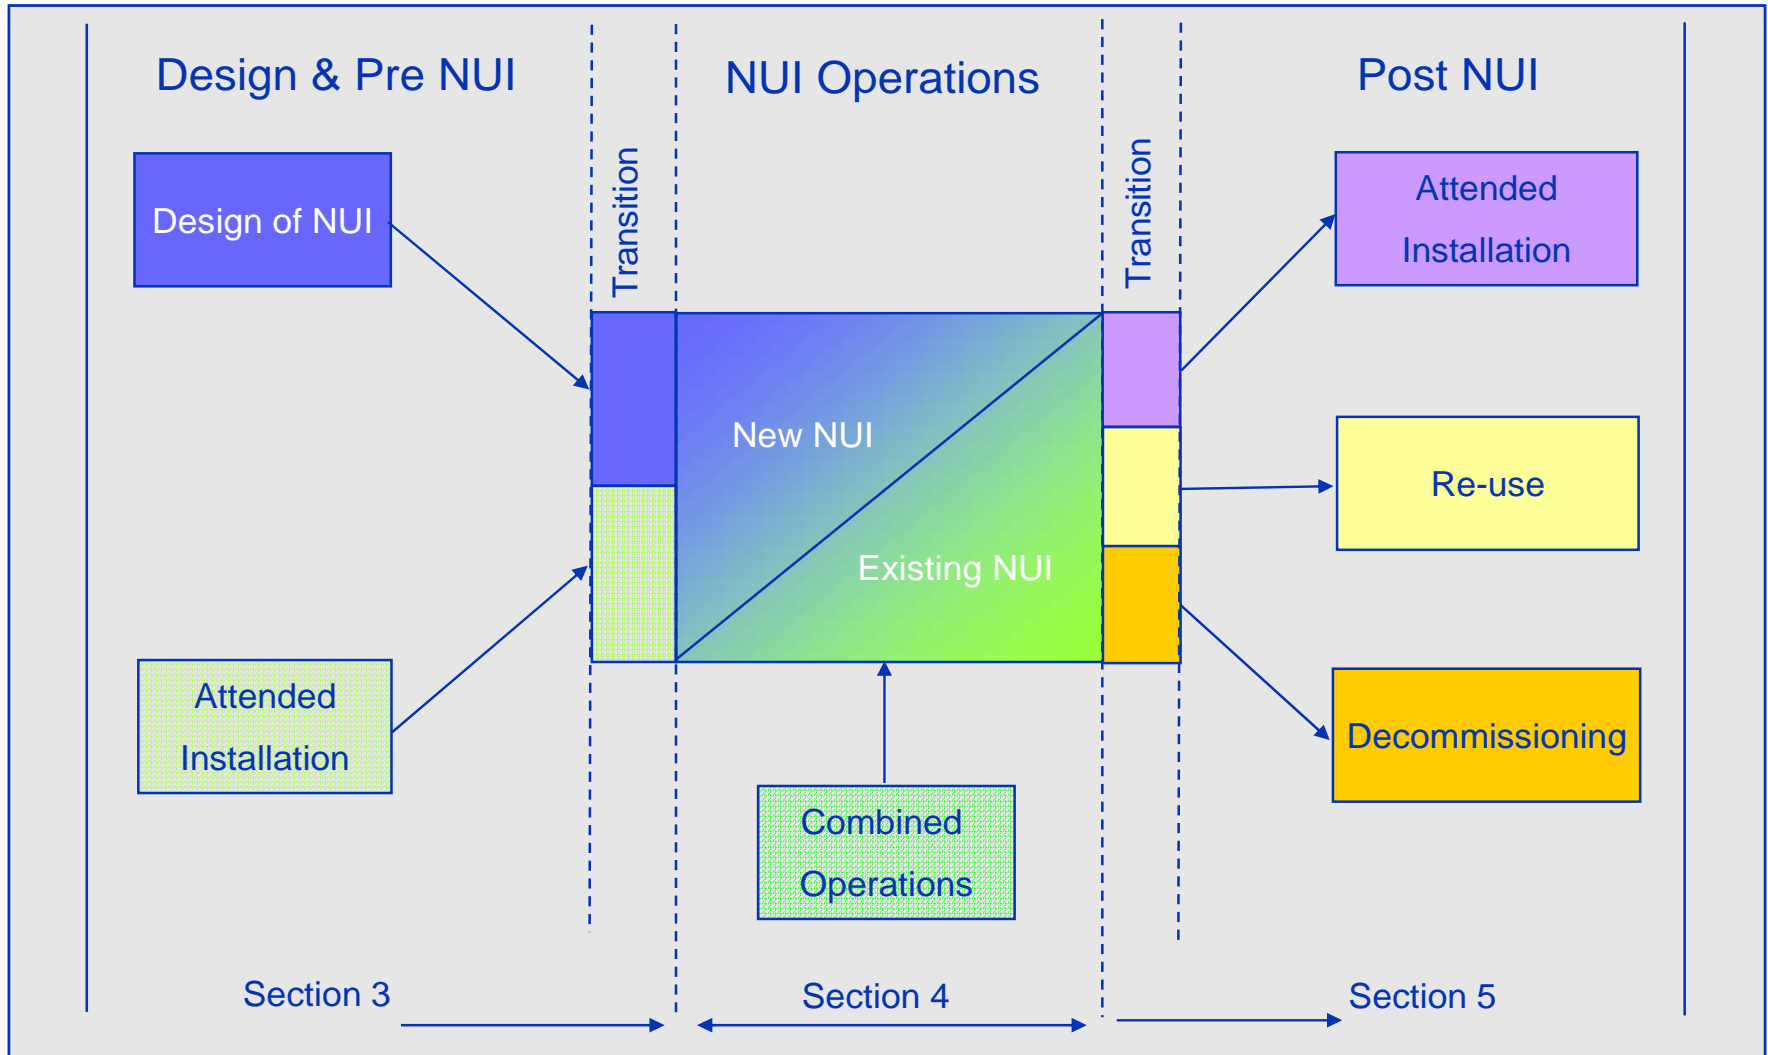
Design & Pre NUI

NUI Operations

Post NUI

Transition

Transition

Design of NUI

Attended Installation

New NUI

Existing NUI

Attended Installation

Re-use

Decommissioning

Combined Operations

Section 3

Section 4

Section 5